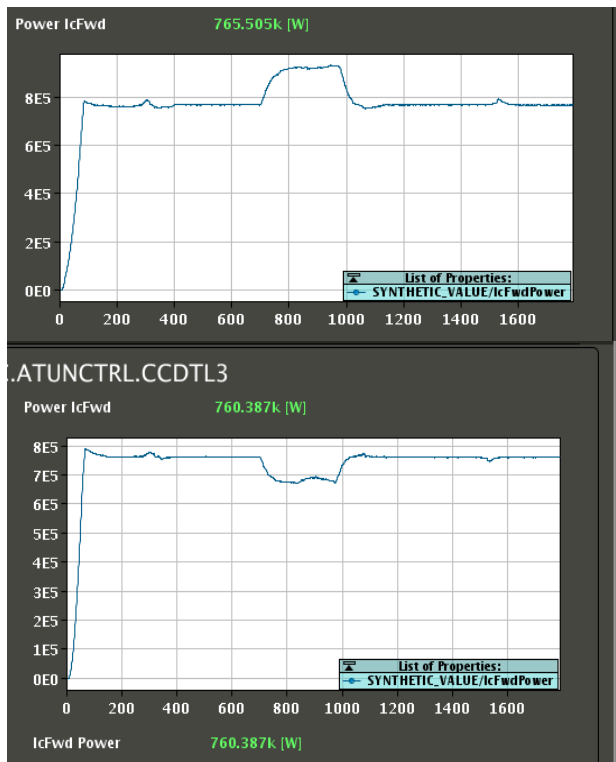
Power IcFwd 765.505k [W]

8E5
6E5
4E5
2E5
0E0

List of Properties:
SYNTHETIC_VALUE/IcFwdPower

0 200 400 600 800 1000 1200 1400 1600

.ATUNCTRL.CCDTL3

Power IcFwd 760.387k [W]

8E5
7E5
6E5
5E5
4E5
3E5
2E5
1E5
0E0

List of Properties:
SYNTHETIC_VALUE/IcFwdPower

0 200 400 600 800 1000 1200 1400 1600

IcFwd Power 760.387k [W]